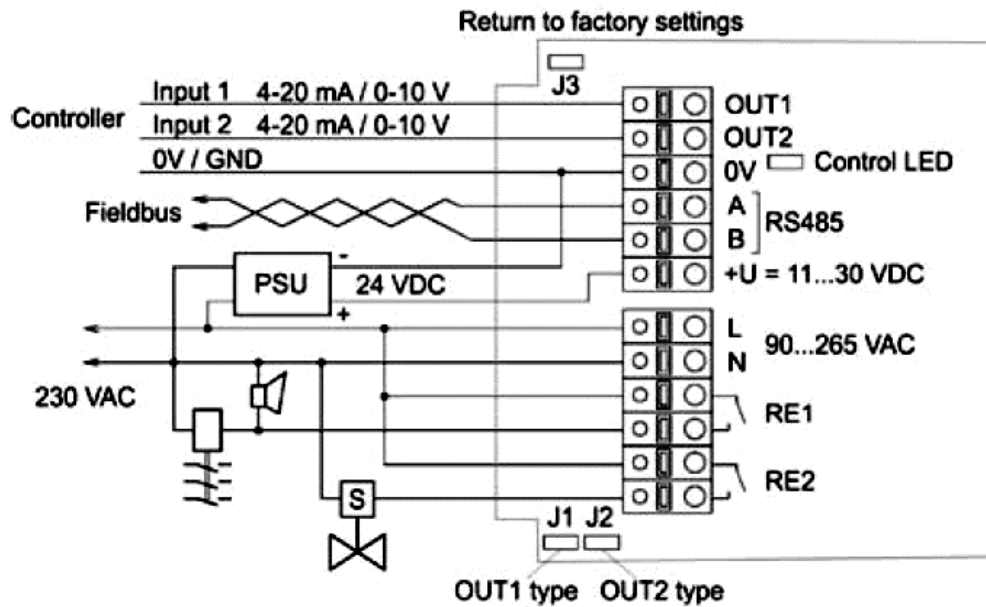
Return to factory settings

J3

Controller

Input 1 4-20 mA / 0-10 V

Input 2 4-20 mA / 0-10 V

0V / GND

OUT1

OUT2

0V

Control LED

Fieldbus

A

B

RS485

PSU

-

+

24 VDC

+U = 11...30 VDC

L

N

90...265 VAC

230 VAC

RE1

RE2

S

J1 J2

OUT1 type OUT2 type